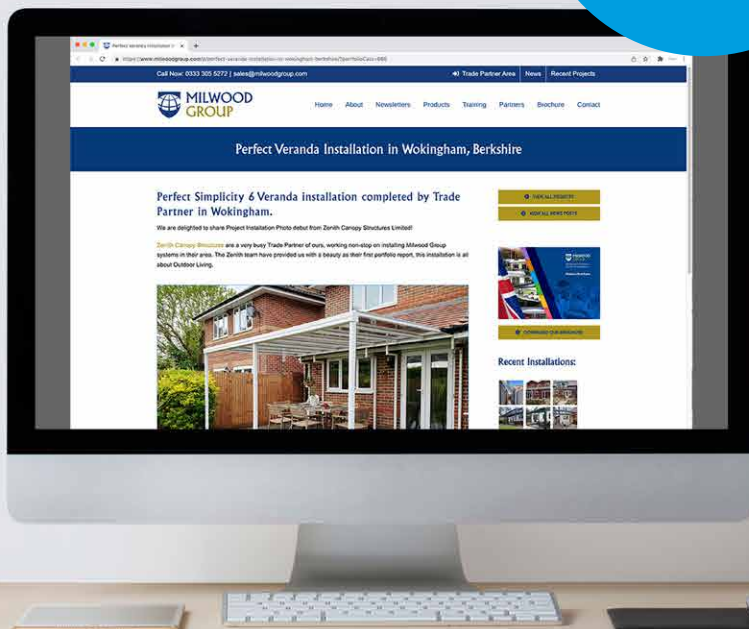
Perfect Veranda Installation in W ×

https://www.milwoodgroup.com/p/perfect-veranda-installation-in-wokingham-berkshire/?portfolioCats=866

Call Now: 0333 305 5272 | sales@milwoodgroup.com

Trade Partner Area News Recent Projects

MILWOOD GROUP

Home About Newsletters Products Training Partners Brochure Contact

Perfect Veranda Installation in Wokingham, Berkshire

Perfect Simplicity 6 Veranda installation completed by Trade Partner in Wokingham.

We are delighted to share Project Installation Photo debut from Zenith Canopy Structures Limited!

Zenith Canopy Structures are a very busy Trade Partner of ours, working non-stop on installing Milwood Group systems in their area. The Zenith team have provided us with a beauty as their first portfolio report, this installation is all about Outdoor Living.

VIEW ALL PROJECTS

VIEW ALL NEWS POSTS

DOWNLOAD OUR BROCHURE

Recent Installations: